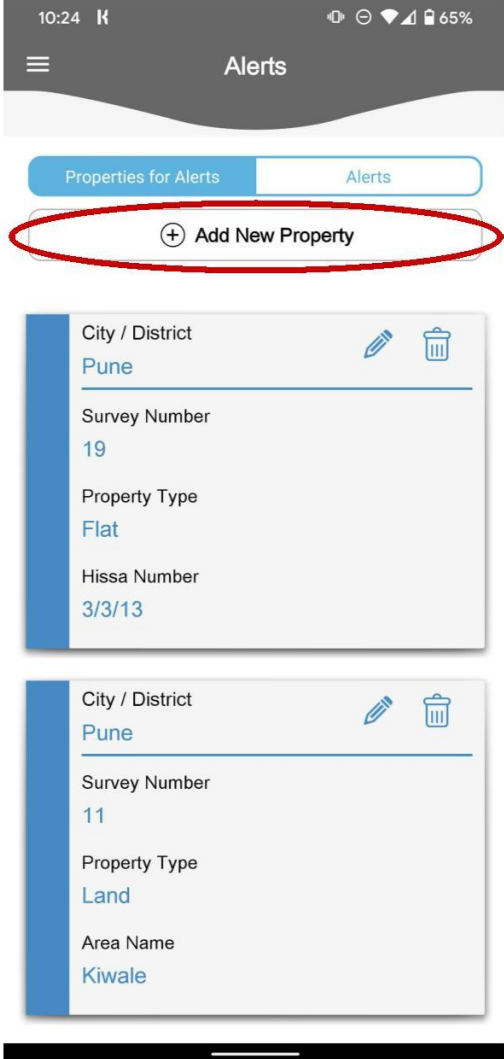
10:24 K 65%

Alerts

Properties for Alerts
Alerts

Add New Property

City / District
Pune

Survey Number
19

Property Type
Flat

Hissa Number
3/3/13

City / District
Pune

Survey Number
11

Property Type
Land

Area Name
Kiwale